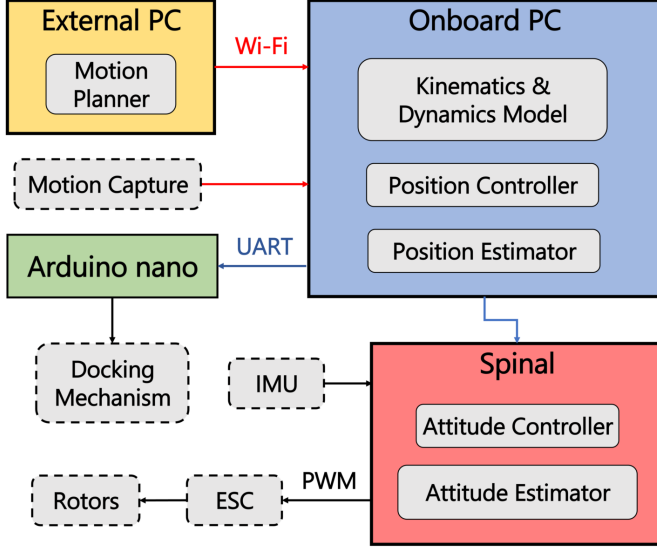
External PC

Motion Planner

Wi-Fi

Onboard PC

Kinematics & Dynamics Model

Motion Capture

Position Controller

UART

Arduino nano

Position Estimator

Docking Mechanism

IMU

Spinal

Attitude Controller

PWM

Rotors

ESC

Attitude Estimator